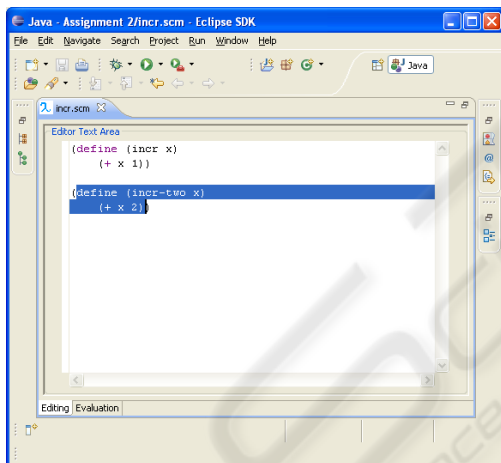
Java - Assignment 2/incr.scm - Eclipse SDK

File Edit Navigate Search Project Run Window Help

Java

incr.scm

Editor Text Area

(define (incr x)
    (+ x 1))

(define (incr-two x)
    (+ x 2))

Editing Evaluation